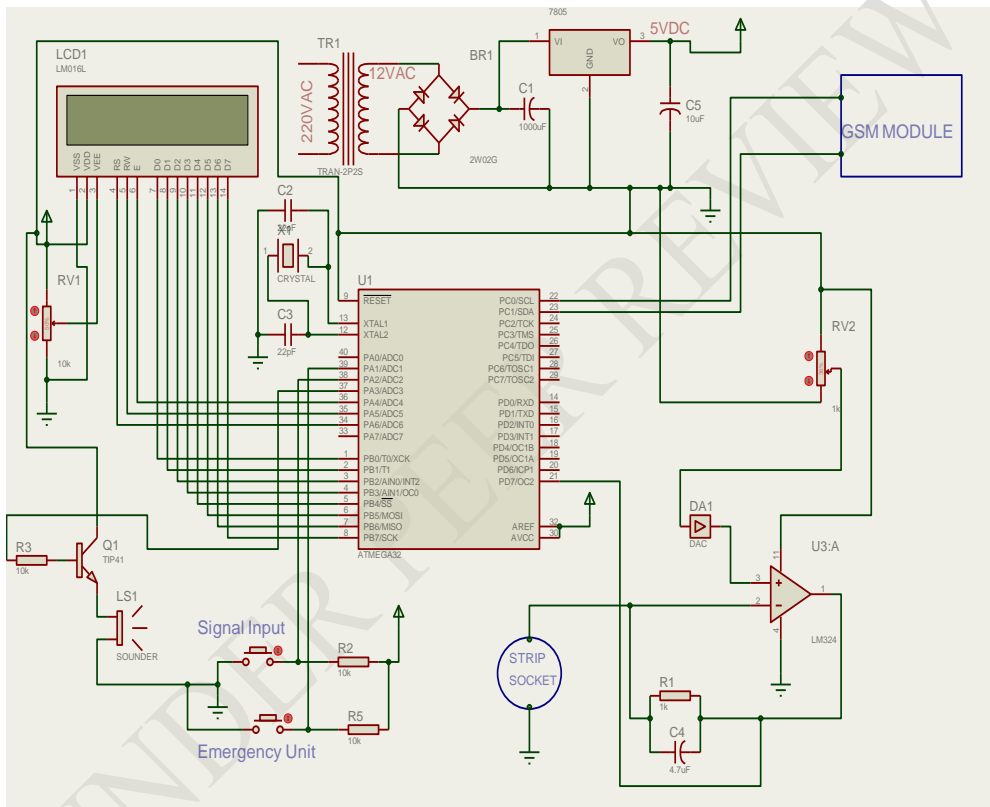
7805
LCD1
LM016L
TR1
12VAC
220VAC
TRAN-2P2S
BR1
2W02G
1
VI
VO
3
GND
2
5VDC
C1
1000uF
C5
10uF
GSM MODULE
VSS
VDD
VEE
RS
RW
E
D0
D1
D2
D3
D4
D5
D6
D7
1
2
3
4
5
6
7
8
9
10
11
12
13
14
C2
22pF
X1
1
2
CRYSTAL
RV1
10k
C3
22pF
U1
9
RESET
13
XTAL1
12
XTAL2
40
PA0/ADC0
39
PA1/ADC1
38
PA2/ADC2
37
PA3/ADC3
36
PA4/ADC4
35
PA5/ADC5
34
PA6/ADC6
33
PA7/ADC7
1
PB0/T0/XCK
2
PB1/T1
3
PB2/AIN0/INT2
4
PB3/AIN1/OC0
5
PB4/$\overline{SS}$
6
PB5/MOSI
7
PB6/MISO
8
PB7/SCK
ATMEGA32
PC0/SCL
22
PC1/SDA
23
PC2/TCK
24
PC3/TMS
25
PC4/TDO
26
PC5/TDI
27
PC6/TOSC1
28
PC7/TOSC2
29
PD0/RXD
14
PD1/TXD
15
PD2/INT0
16
PD3/INT1
17
PD4/OC1B
18
PD5/OC1A
19
PD6/ICP1
20
PD7/OC2
21
AREF
32
AVCC
30
RV2
1k
R3
10k
Q1
TIP41
LS1
SOUNDER
Signal Input
R2
10k
R5
10k
Emergency Unit
DA1
DAC
U3:A
11
3
2
4
1
LM324
STRIP
SOCKET
R1
1k
C4
4.7uF
UNDER PEER REVIEW